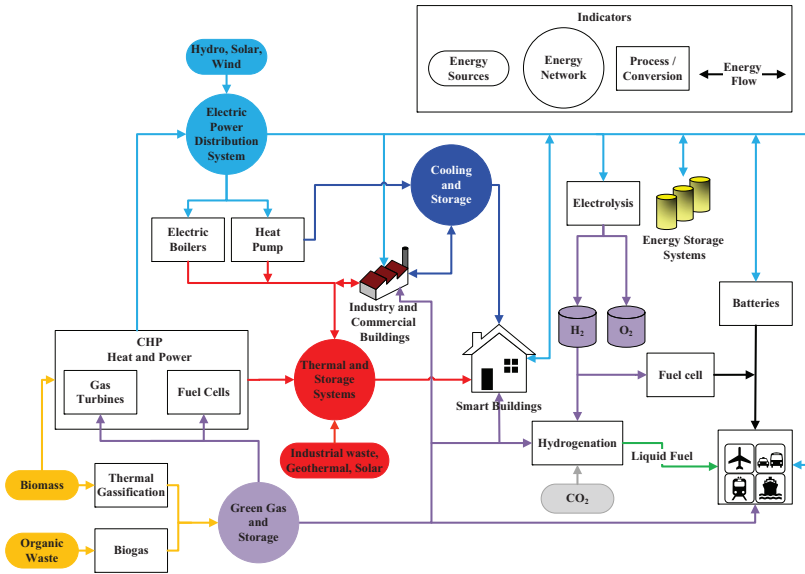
Indicators

Energy Sources

Energy Network

Process / Conversion

Energy Flow

Hydro, Solar, Wind

Electric Power Distribution System

Cooling and Storage

Electrolysis

Energy Storage Systems

Electric Boilers

Heat Pump

Industry and Commercial Buildings

$H_2$

$O_2$

Batteries

CHP Heat and Power

Gas Turbines

Fuel Cells

Thermal and Storage Systems

Smart Buildings

Fuel cell

Industrial waste, Geothermal, Solar

Hydrogenation

Liquid Fuel

Biomass

Thermal Gassification

$CO_2$

Green Gas and Storage

Organic Waste

Biogas